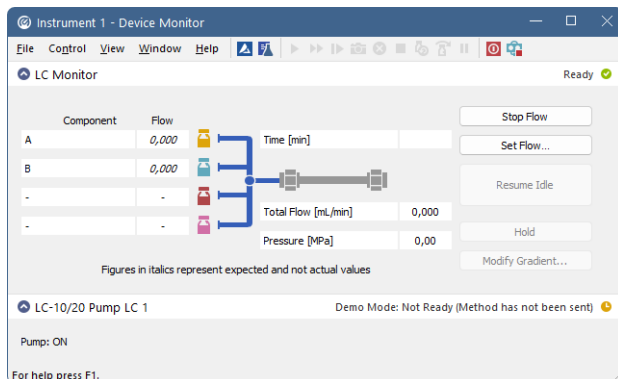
Instrument 1 - Device Monitor

File Control View Window Help

LC Monitor

Ready

| Component | Flow |
|---|---|
| A | *0,000* |
| B | *0,000* |
| - | - |
| - | - |

Time [min]

Total Flow [mL/min] 0,000

Pressure [MPa] 0,00

Stop Flow

Set Flow...

Resume Idle

Hold

Modify Gradient...

Figures in italics represent expected and not actual values

LC-10/20 Pump LC 1

Demo Mode: Not Ready (Method has not been sent)

Pump: ON

For help press F1.